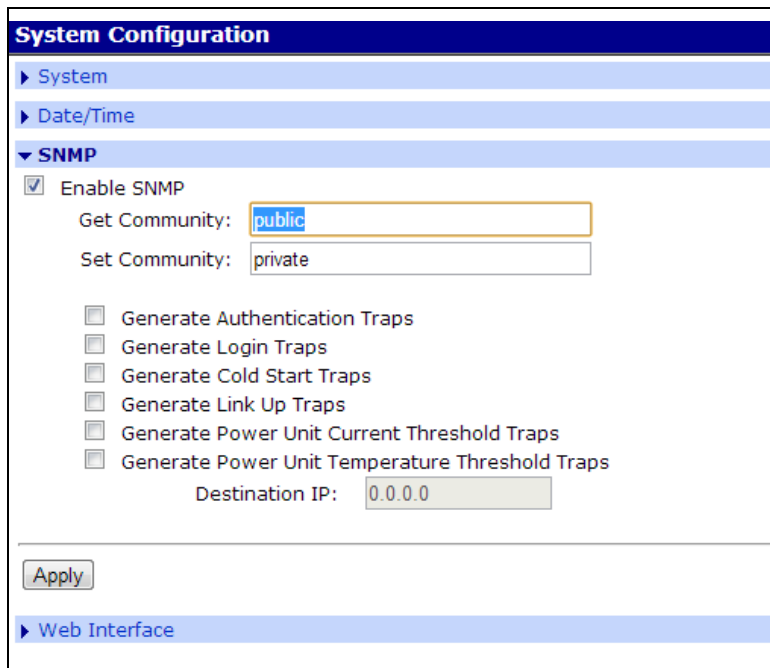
System Configuration

System

Date/Time

SNMP

Enable SNMP

Get Community: public

Set Community: private

Generate Authentication Traps
Generate Login Traps
Generate Cold Start Traps
Generate Link Up Traps
Generate Power Unit Current Threshold Traps
Generate Power Unit Temperature Threshold Traps

Destination IP: 0.0.0.0

Apply

Web Interface